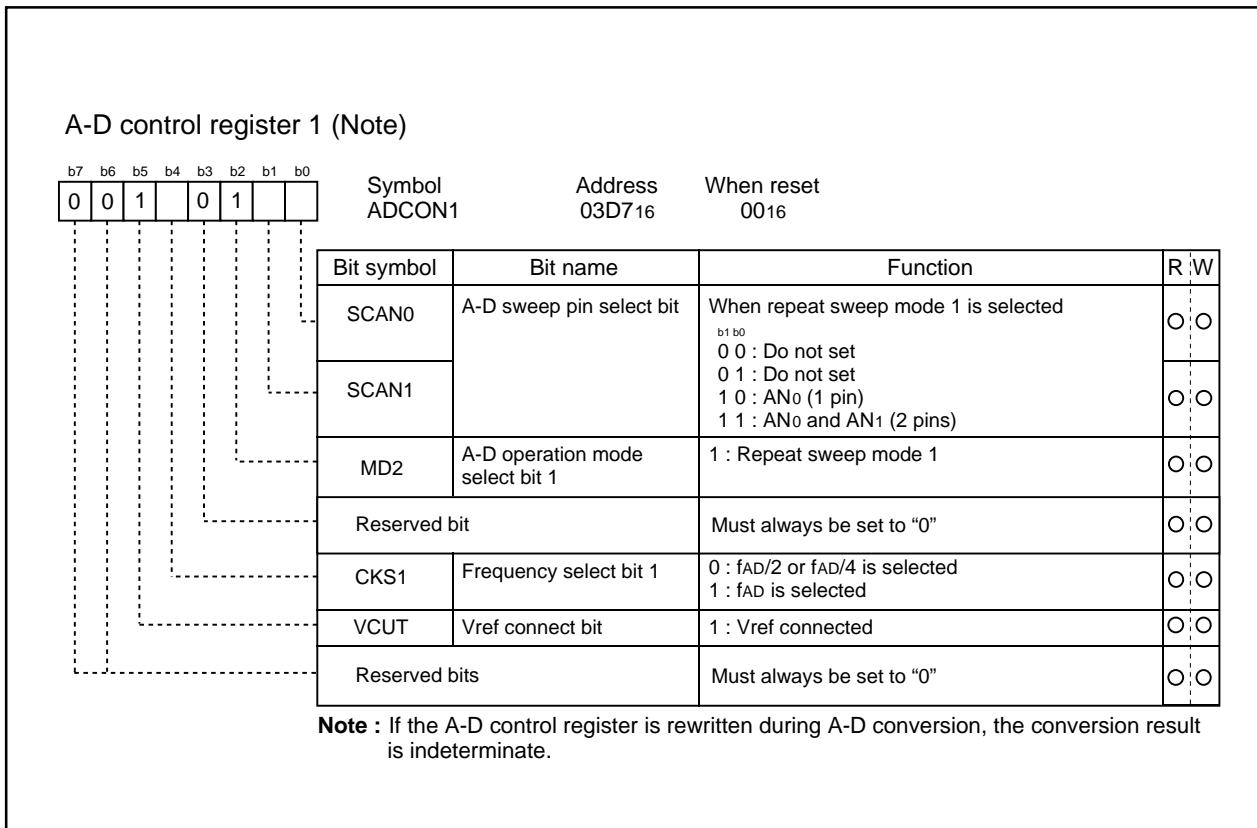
A-D control register 1 (Note)

| b7 | b6 | b5 | b4 | b3 | b2 | b1 | b0 |
|---|---|---|---|---|---|---|---|
| 0 | 0 | 1 |  | 0 | 1 |  |  |

Symbol ADCON1 Address $03D7_{16}$ When reset $00_{16}$

| Bit symbol | Bit name | Function | R | W |
|---|---|---|---|---|
| SCAN0 | A-D sweep pin select bit | When repeat sweep mode 1 is selected b1 b0 0 0 : Do not set 0 1 : Do not set 1 0 : $AN_0$ (1 pin) 1 1 : $AN_0$ and $AN_1$ (2 pins) | O | O |
| SCAN1 | | | O | O |
| MD2 | A-D operation mode select bit 1 | 1 : Repeat sweep mode 1 | O | O |
| Reserved bit | | Must always be set to “0” | O | O |
| CKS1 | Frequency select bit 1 | 0 : $f_{AD}/2$ or $f_{AD}/4$ is selected 1 : $f_{AD}$ is selected | O | O |
| VCUT | Vref connect bit | 1 : Vref connected | O | O |
| Reserved bits | | Must always be set to “0” | O | O |

**Note :** If the A-D control register is rewritten during A-D conversion, the conversion result is indeterminate.